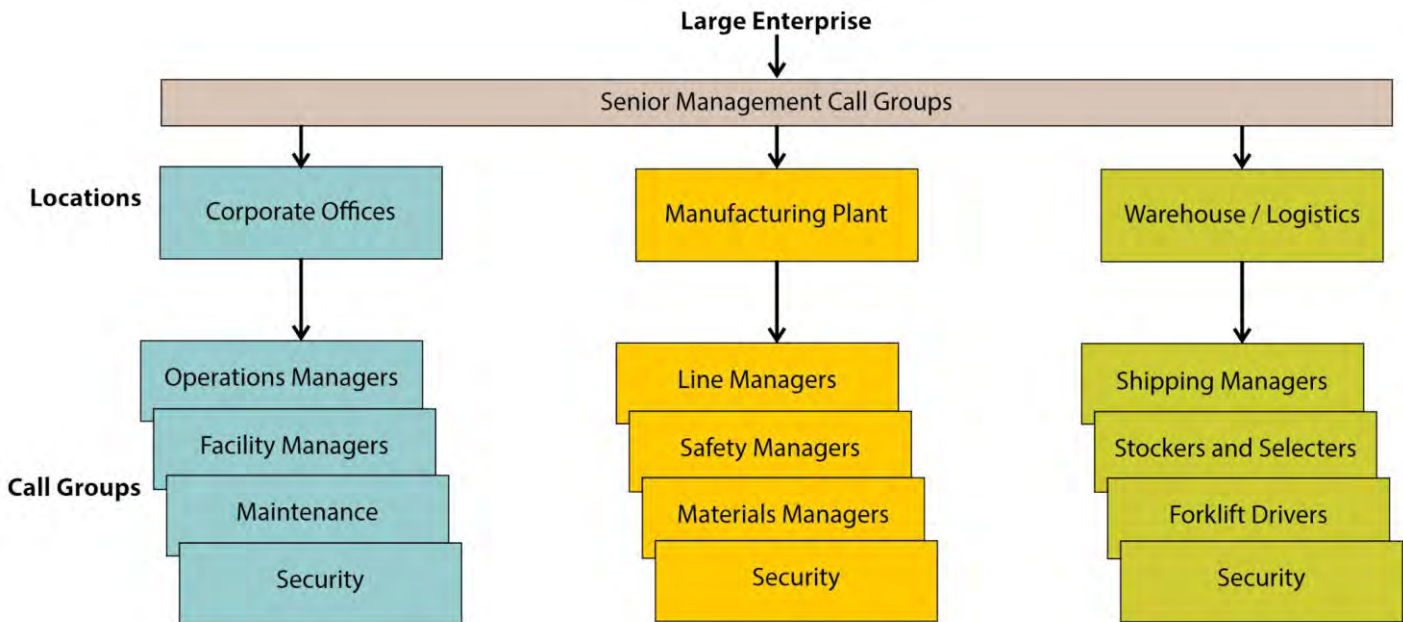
Large Enterprise

Senior Management Call Groups

Locations

Corporate Offices

Manufacturing Plant

Warehouse / Logistics

Call Groups

Operations Managers
Facility Managers
Maintenance
Security

Line Managers
Safety Managers
Materials Managers
Security

Shipping Managers
Stockers and Selecters
Forklift Drivers
Security